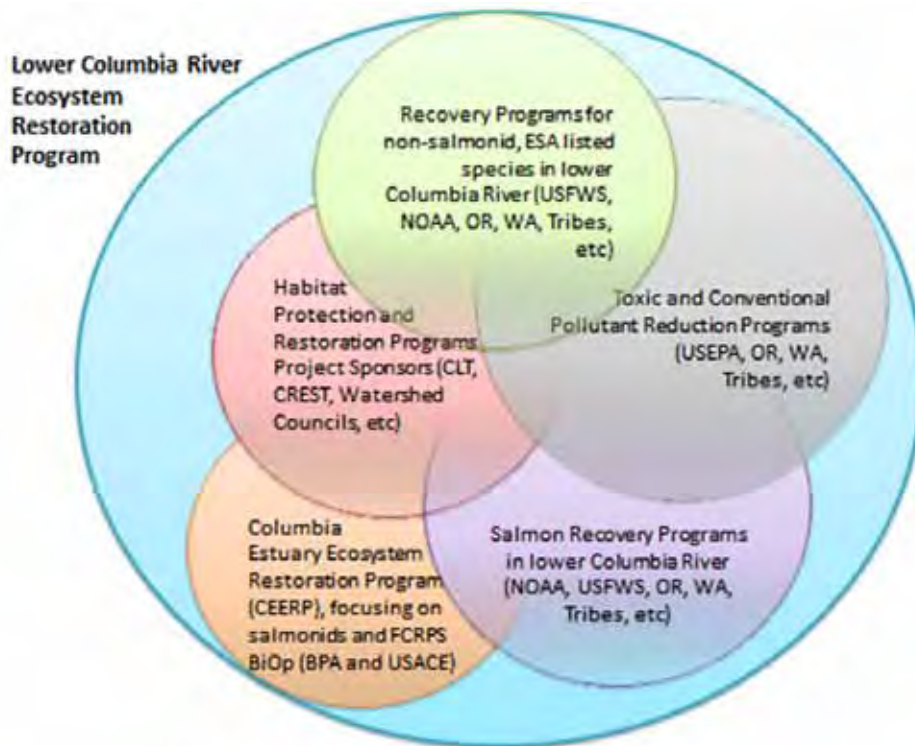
Lower Columbia River Ecosystem Restoration Program

Recovery Programs for non-salmonid, ESA listed species in lower Columbia River (USFWS, NOAA, OR, WA, Tribes, etc)

Habitat Protection and Restoration Programs Project Sponsors (CLT, CREST, Watershed Councils, etc)

Toxic and Conventional Pollutant Reduction Programs (USEPA, OR, WA, Tribes, etc)

Columbia Estuary Ecosystem Restoration Program (CEERP), focusing on salmonids and FCRPS BiOp (BPA and USACE)

Salmon Recovery Programs in lower Columbia River (NOAA, USFWS, OR, WA, Tribes, etc)